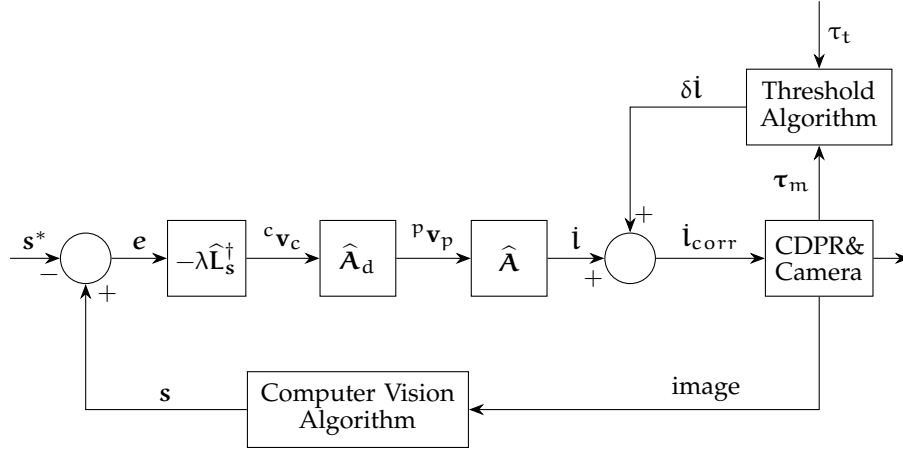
$\tau_t$

$\delta \dot{l}$

Threshold Algorithm

$\boldsymbol{\tau}_m$

$\mathbf{s}^*$

$-$

$\boldsymbol{e}$

$-\lambda \widehat{\mathbf{L}}_{\mathbf{s}}^{\dagger}$

${}^{c}\mathbf{v}_c$

$\widehat{\mathbf{A}}_d$

${}^{p}\mathbf{v}_p$

$\widehat{\mathbf{A}}$

$\dot{l}$

$+$

$+$

$\dot{l}_{corr}$

CDPR& Camera

$+$

$\mathbf{s}$

Computer Vision Algorithm

image